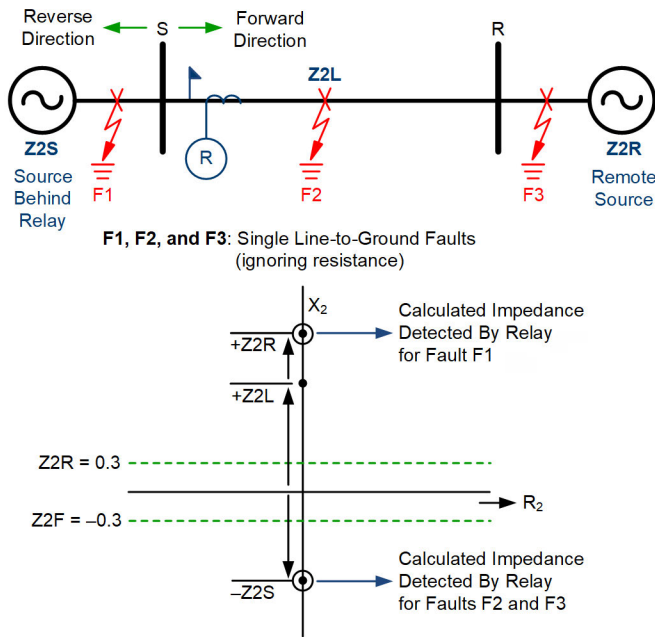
Reverse Direction

S

Forward Direction

R

Z2L

Z2S
Source Behind Relay

R

F1

F2

F3

Z2R
Remote Source

**F1, F2, and F3**: Single Line-to-Ground Faults (ignoring resistance)

$X_2$

Calculated Impedance Detected By Relay for Fault F1

+Z2R

+Z2L

Z2R = 0.3

$R_2$

Z2F = –0.3

Calculated Impedance Detected By Relay for Faults F2 and F3

–Z2S